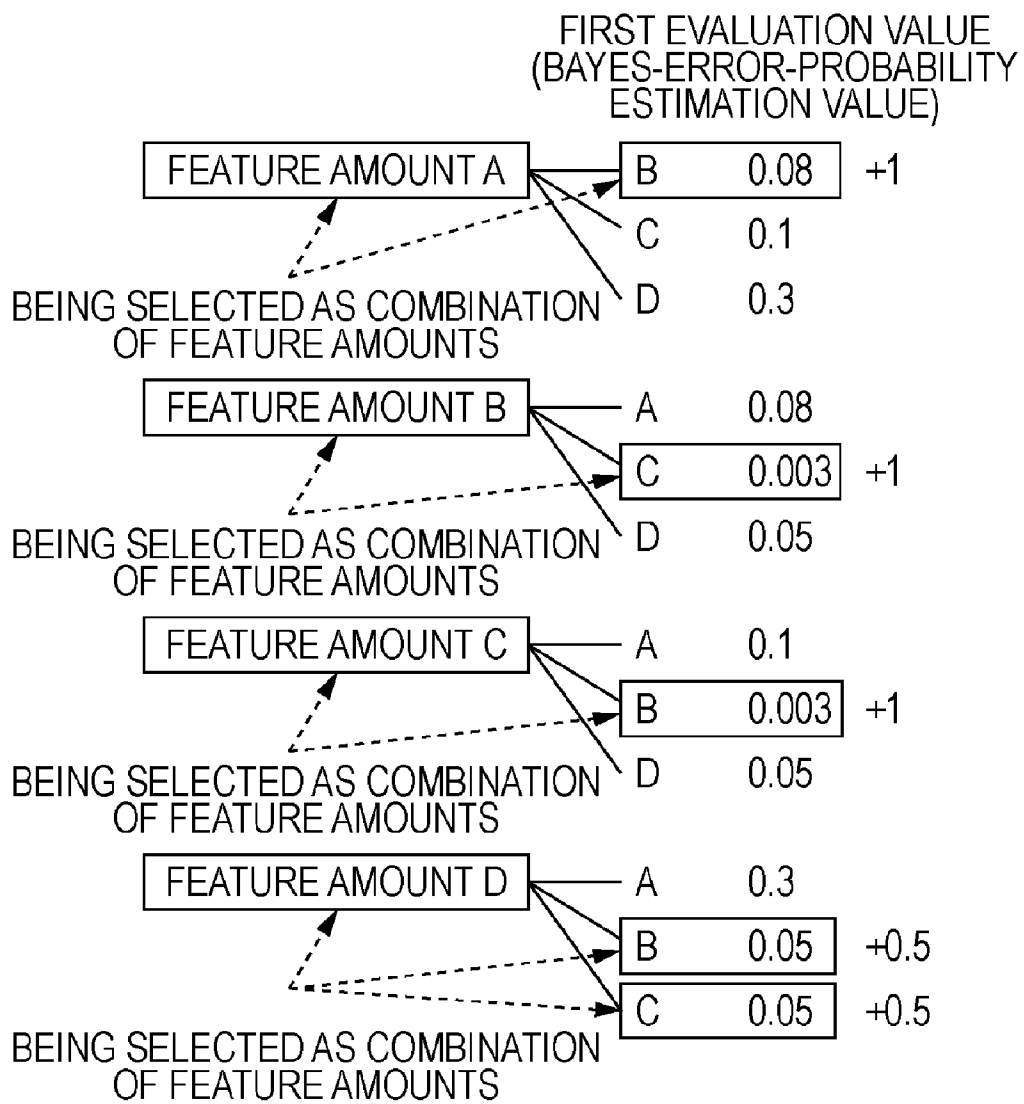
FIRST EVALUATION VALUE (BAYES-ERROR-PROBABILITY ESTIMATION VALUE)

FEATURE AMOUNT A
B 0.08 +1
C 0.1
D 0.3
BEING SELECTED AS COMBINATION OF FEATURE AMOUNTS

FEATURE AMOUNT B
A 0.08
C 0.003 +1
D 0.05
BEING SELECTED AS COMBINATION OF FEATURE AMOUNTS

FEATURE AMOUNT C
A 0.1
B 0.003 +1
D 0.05
BEING SELECTED AS COMBINATION OF FEATURE AMOUNTS

FEATURE AMOUNT D
A 0.3
B 0.05 +0.5
C 0.05 +0.5
BEING SELECTED AS COMBINATION OF FEATURE AMOUNTS